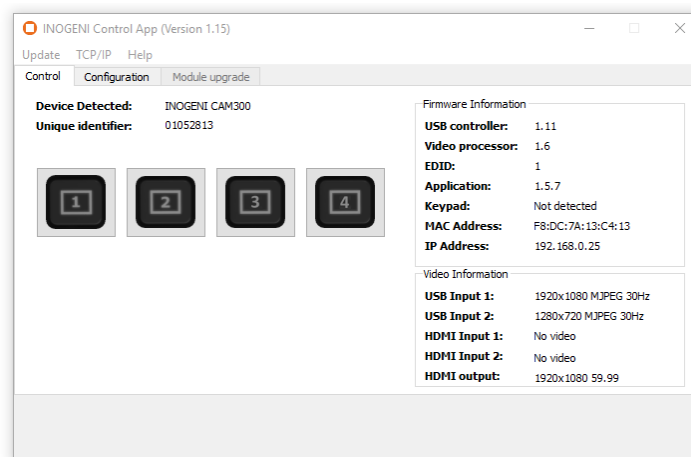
INOGENI Control App (Version 1.15)

Update TCP/IP Help

Control Configuration Module upgrade

Device Detected: INOGENI CAM300
Unique identifier: 01052813

1 2 3 4

Firmware Information

| | |
|---|---|
| USB controller: | 1.11 |
| Video processor: | 1.6 |
| EDID: | 1 |
| Application: | 1.5.7 |
| Keypad: | Not detected |
| MAC Address: | F8:DC:7A:13:C4:13 |
| IP Address: | 192.168.0.25 |

Video Information

| | |
|---|---|
| USB Input 1: | 1920x1080 MJPEG 30Hz |
| USB Input 2: | 1280x720 MJPEG 30Hz |
| HDMI Input 1: | No video |
| HDMI Input 2: | No video |
| HDMI output: | 1920x1080 59.99 |